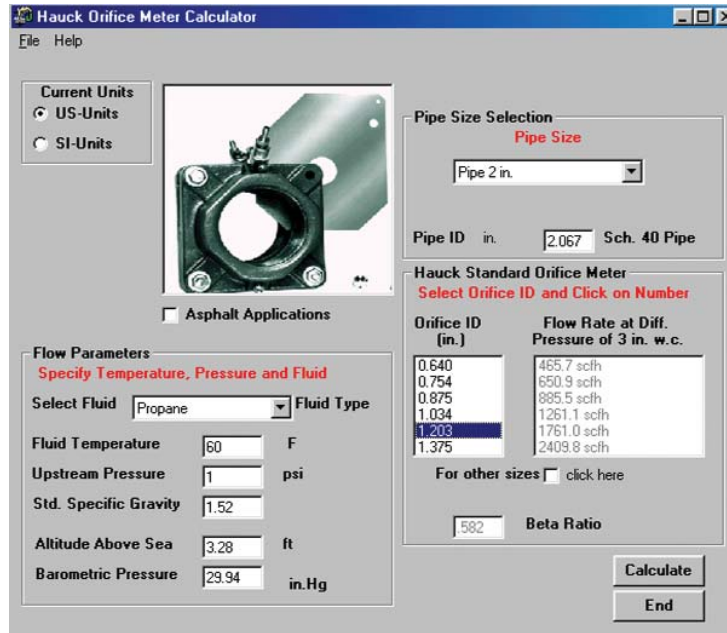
Hauck Orifice Meter Calculator

File Help

Current Units
US-Units
SI-Units

Asphalt Applications

Flow Parameters
Specify Temperature, Pressure and Fluid

Select Fluid Propane Fluid Type

Fluid Temperature 60 F

Upstream Pressure 1 psi

Std. Specific Gravity 1.52

Altitude Above Sea 3.28 ft

Barometric Pressure 29.94 in.Hg

Pipe Size Selection
Pipe Size

Pipe 2 in.

Pipe ID in. 2.067 Sch. 40 Pipe

Hauck Standard Orifice Meter
Select Orifice ID and Click on Number

| Orifice ID (in.) | Flow Rate at Diff. Pressure of 3 in. w.c. |
|---|---|
| 0.640 | 465.7 scfh |
| 0.754 | 650.9 scfh |
| 0.875 | 885.5 scfh |
| 1.034 | 1261.1 scfh |
| 1.203 | 1761.0 scfh |
| 1.375 | 2409.8 scfh |

For other sizes click here

.582 Beta Ratio

Calculate

End